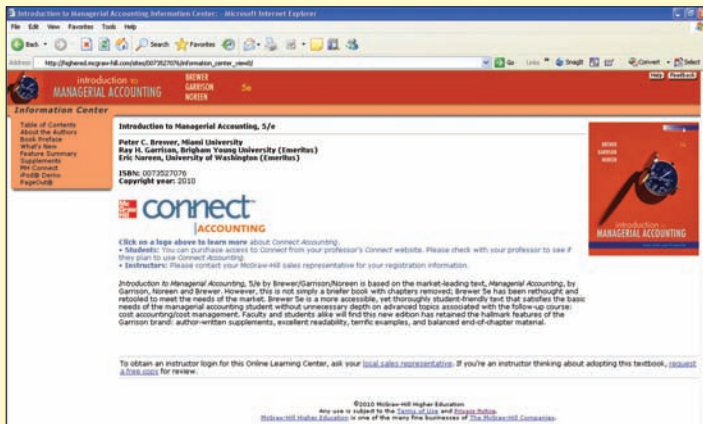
Introduction to Managerial Accounting Information Center - Microsoft Internet Explorer

File Edit View Favorites Tools Help

Back Search Favorites

Address http://highered.mcgraw-hill.com/sites/0073527076/information_center_view0/

Go Links Snagit Convert Select

Help Feedback

introduction to MANAGERIAL ACCOUNTING BREWER GARRISON NOREEN 5e

Information Center

Table of Contents
About the Authors
Book Preface
What's New
Feature Summary
Supplements
MH Connect
iPod® Demo
PageOut®

Introduction to Managerial Accounting, 5/e

Peter C. Brewer, Miami University
Ray H. Garrison, Brigham Young University (Emeritus)
Eric Noreen, University of Washington (Emeritus)

ISBN: 0073527076
Copyright year: 2010

Mc Graw Hill connect ACCOUNTING

Click on a logo above to learn more about Connect Accounting.
• Students: You can purchase access to Connect from your professor's Connect website. Please check with your professor to see if they plan to use Connect Accounting.
• Instructors: Please contact your McGraw-Hill sales representative for your registration information.

Introduction to Managerial Accounting, 5/e by Brewer/Garrison/Noreen is based on the market-leading text, Managerial Accounting, by Garrison, Noreen and Brewer. However, this is not simply a briefer book with chapters removed; Brewer 5e has been rethought and retooled to meet the needs of the market. Brewer 5e is a more accessible, yet thoroughly student-friendly text that satisfies the basic needs of the managerial accounting student without unnecessary depth on advanced topics associated with the follow-up course: cost accounting/cost management. Faculty and students alike will find this new edition has retained the hallmark features of the Garrison brand: author-written supplements, excellent readability, terrific examples, and balanced end-of-chapter material.

BREWER GARRISON NOREEN introduction to MANAGERIAL ACCOUNTING

To obtain an instructor login for this Online Learning Center, ask your local sales representative. If you're an instructor thinking about adopting this textbook, request a free copy for review.

©2010 McGraw-Hill Higher Education
Any use is subject to the Terms of Use and Privacy Notice.
McGraw-Hill Higher Education is one of the many fine businesses of The McGraw-Hill Companies.